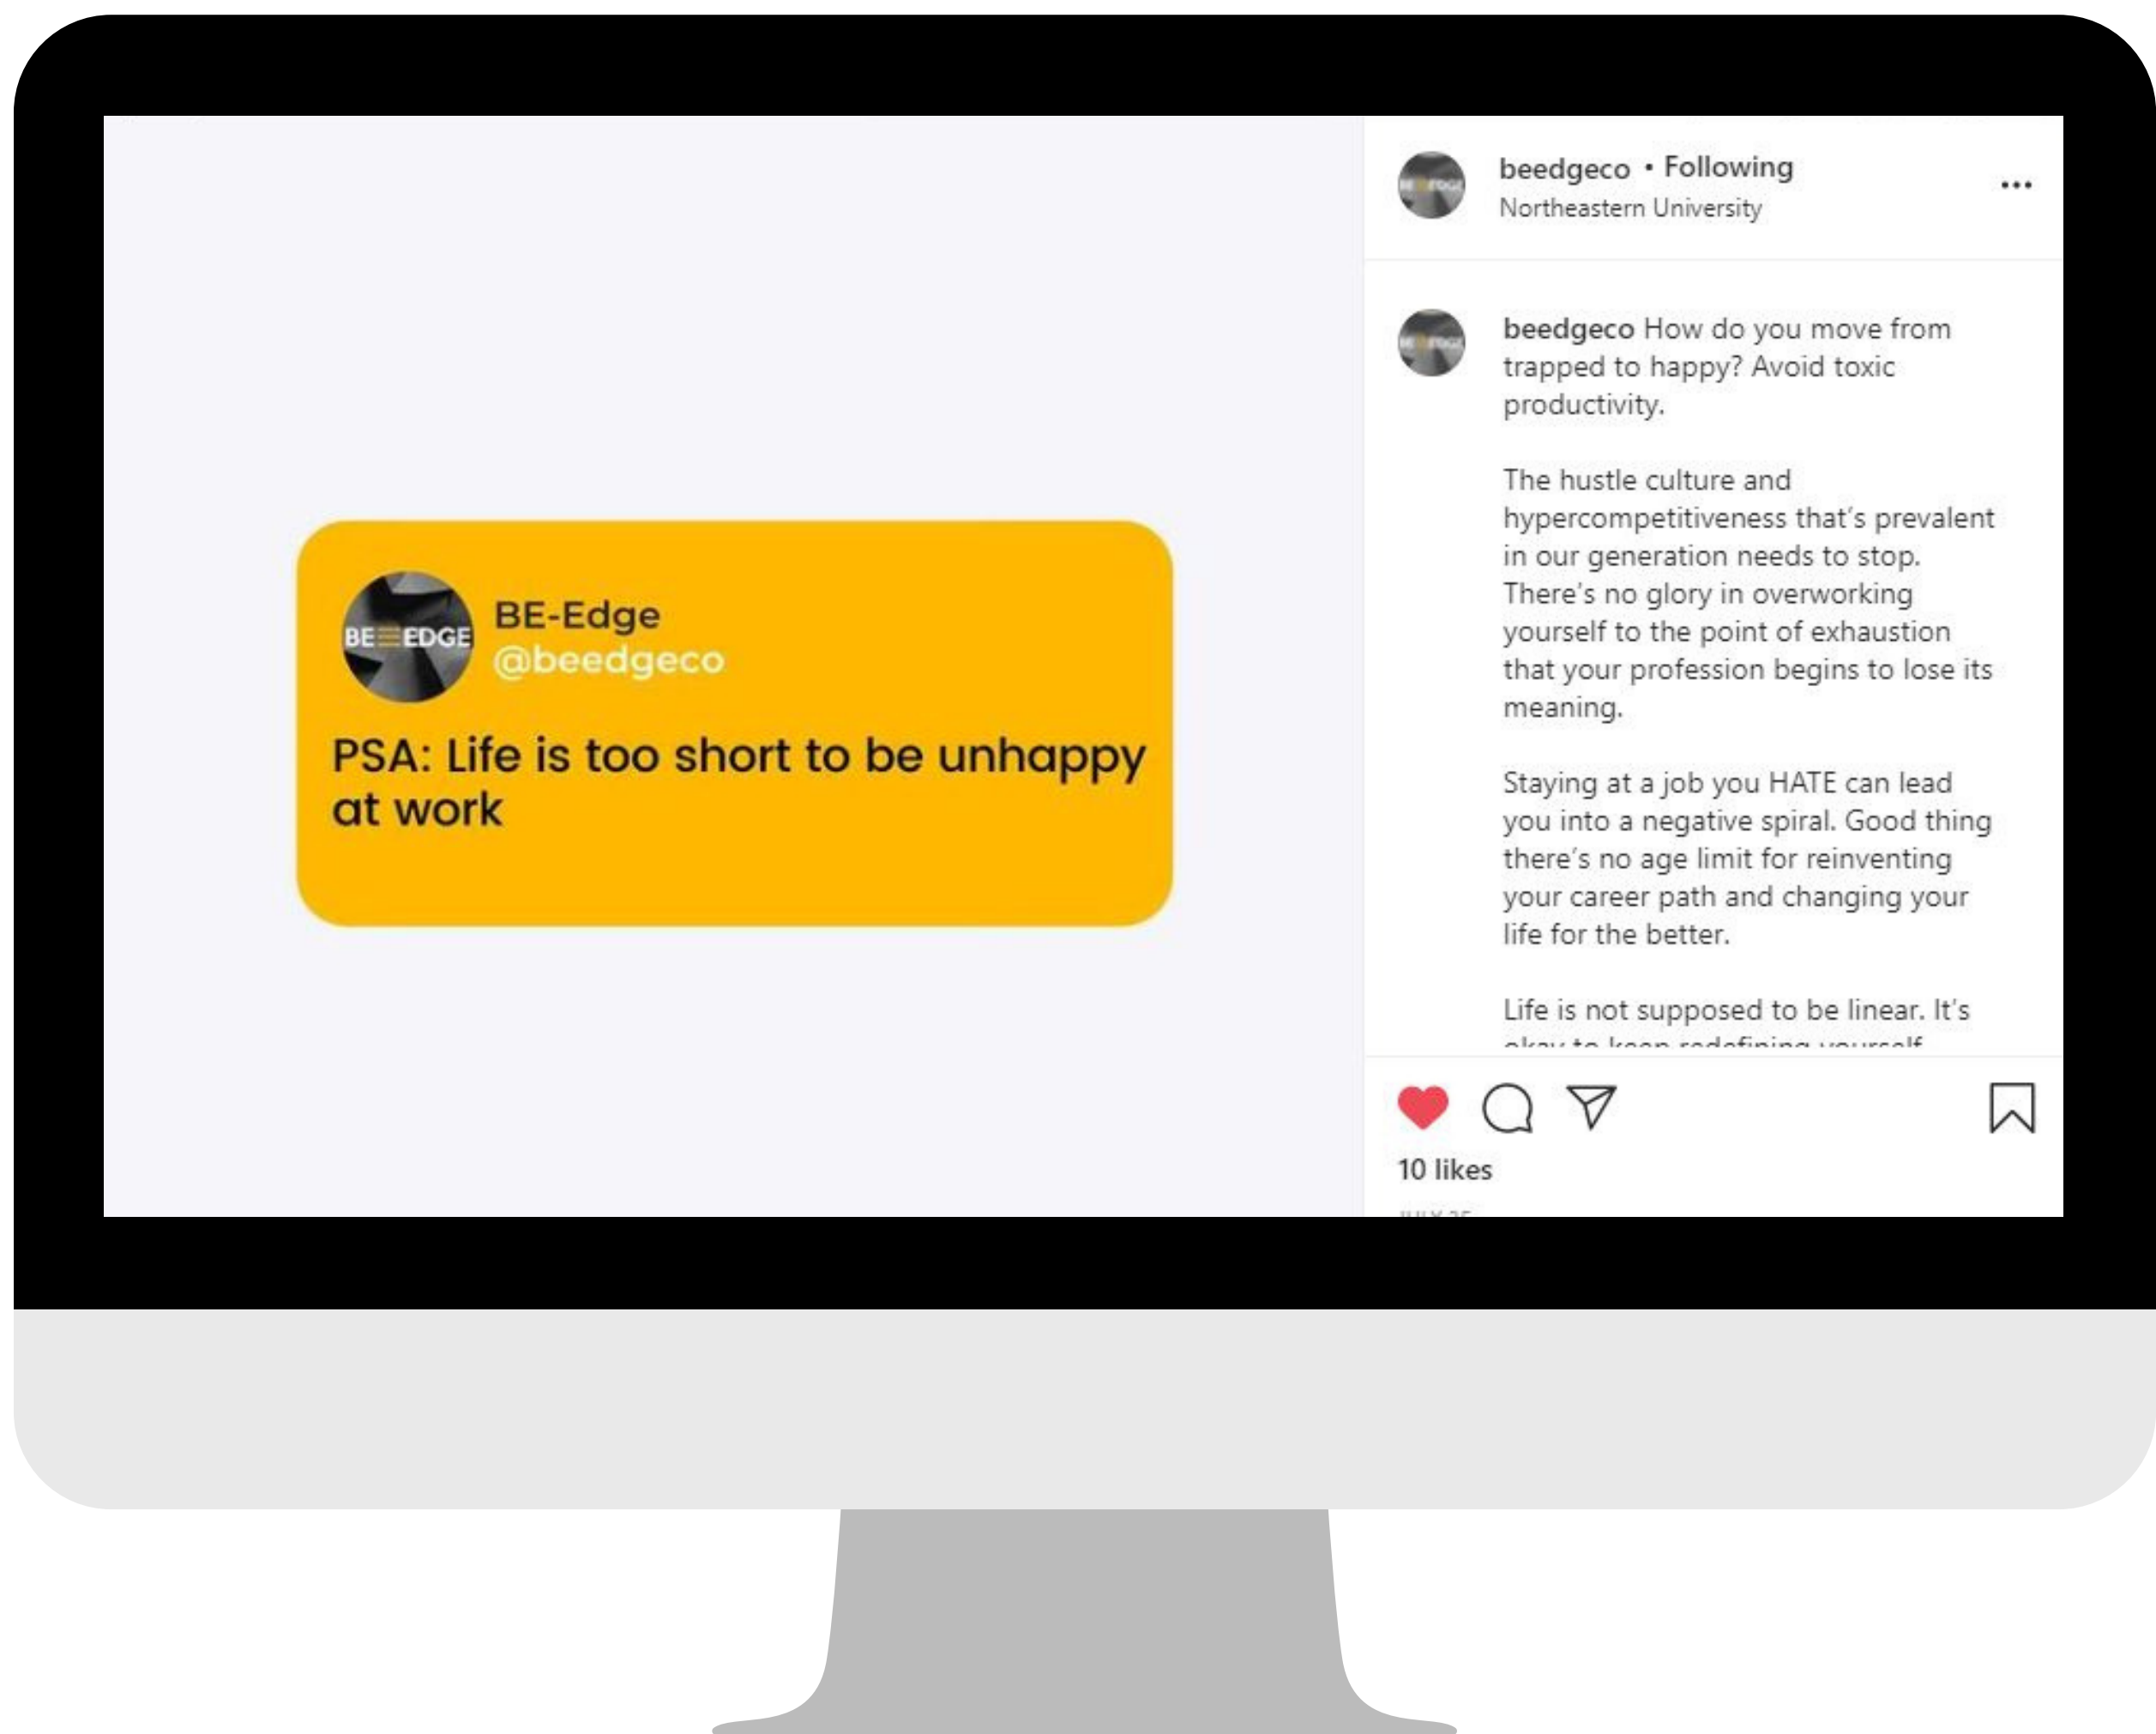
BE EDGE

BE-Edge
@beedgeco

PSA: Life is too short to be unhappy at work

beedgeco • Following
Northeastern University

...

beedgeco How do you move from trapped to happy? Avoid toxic productivity.

The hustle culture and hypercompetitiveness that's prevalent in our generation needs to stop. There's no glory in overworking yourself to the point of exhaustion that your profession begins to lose its meaning.

Staying at a job you HATE can lead you into a negative spiral. Good thing there's no age limit for reinventing your career path and changing your life for the better.

Life is not supposed to be linear. It's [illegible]

10 likes

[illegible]